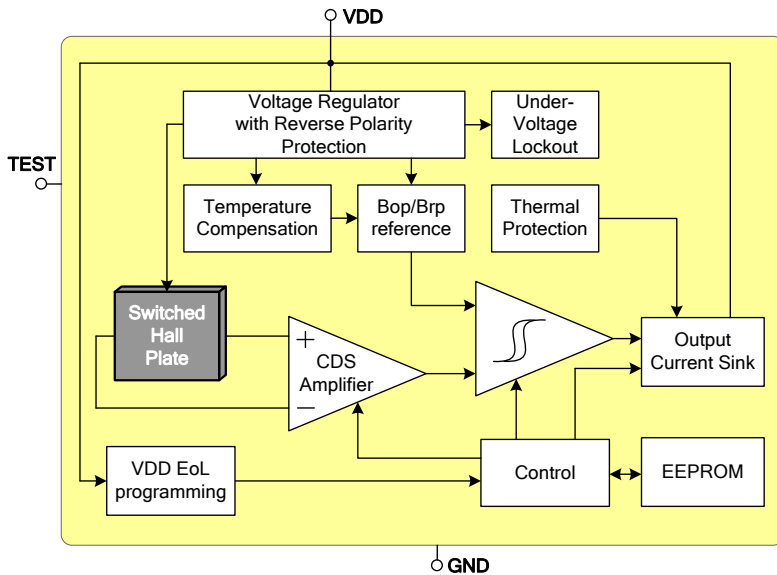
VDD

TEST

Voltage Regulator with Reverse Polarity Protection

Under-Voltage Lockout

Temperature Compensation

Bop/Brp reference

Thermal Protection

Switched Hall Plate

+

CDS Amplifier

−

Output Current Sink

VDD EoL programming

Control

EEPROM

GND